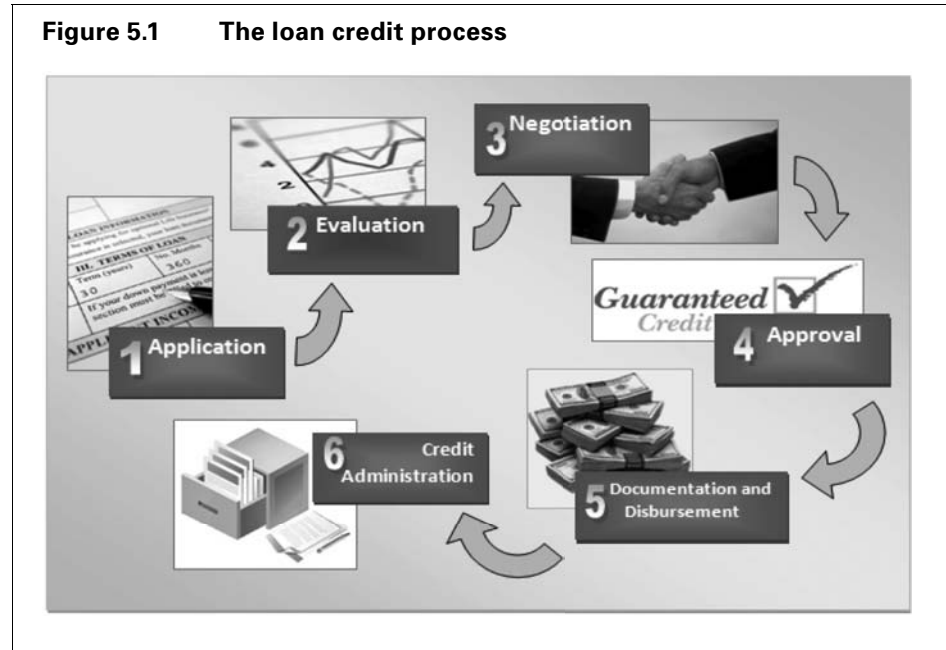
Figure 5.1 The loan credit process

LOAN INFORMATION
III. TERMS OF LOAN
Term (years) No. Months
30 360
If your down payment is less
APPLICANT INCOME

1 Application

2 Evaluation

3 Negotiation

Guaranteed
Credit

4 Approval

5 Documentation and Disbursement

6 Credit Administration